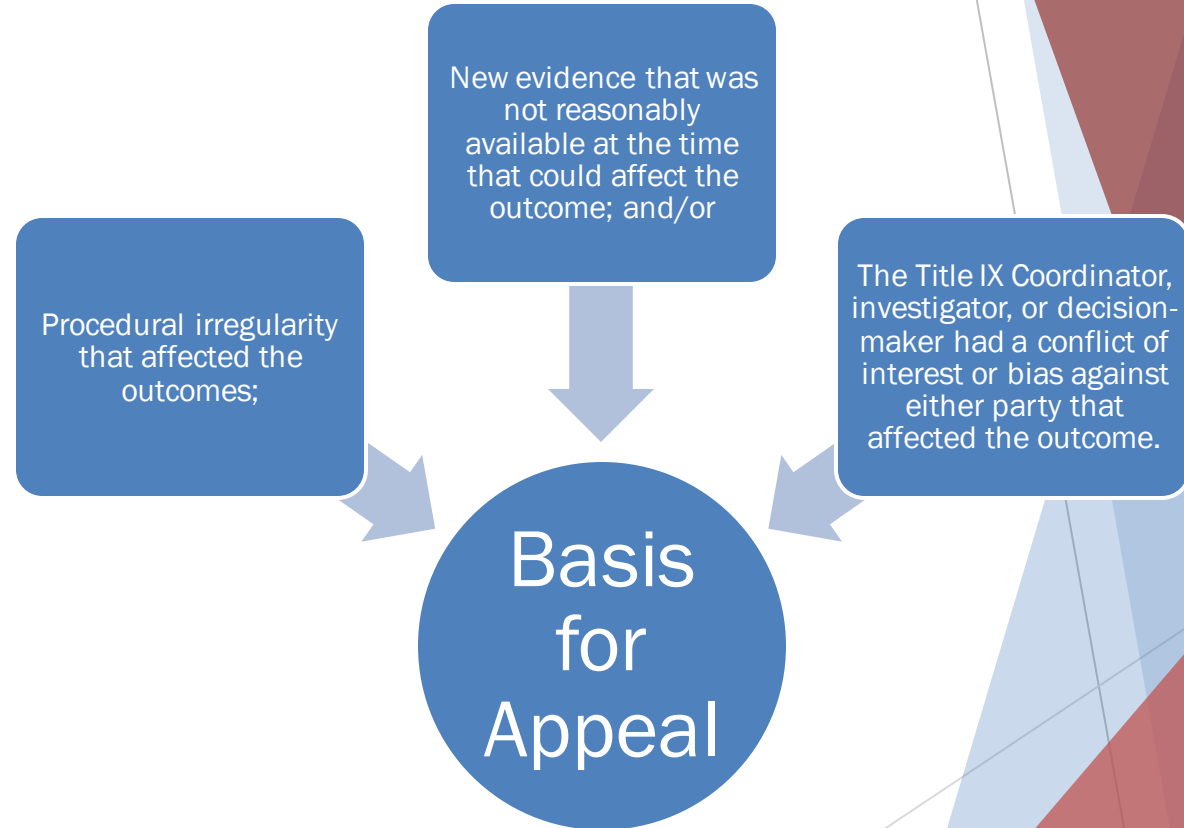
New evidence that was not reasonably available at the time that could affect the outcome; and/or

Procedural irregularity that affected the outcomes;

The Title IX Coordinator, investigator, or decision-maker had a conflict of interest or bias against either party that affected the outcome.

Basis for Appeal